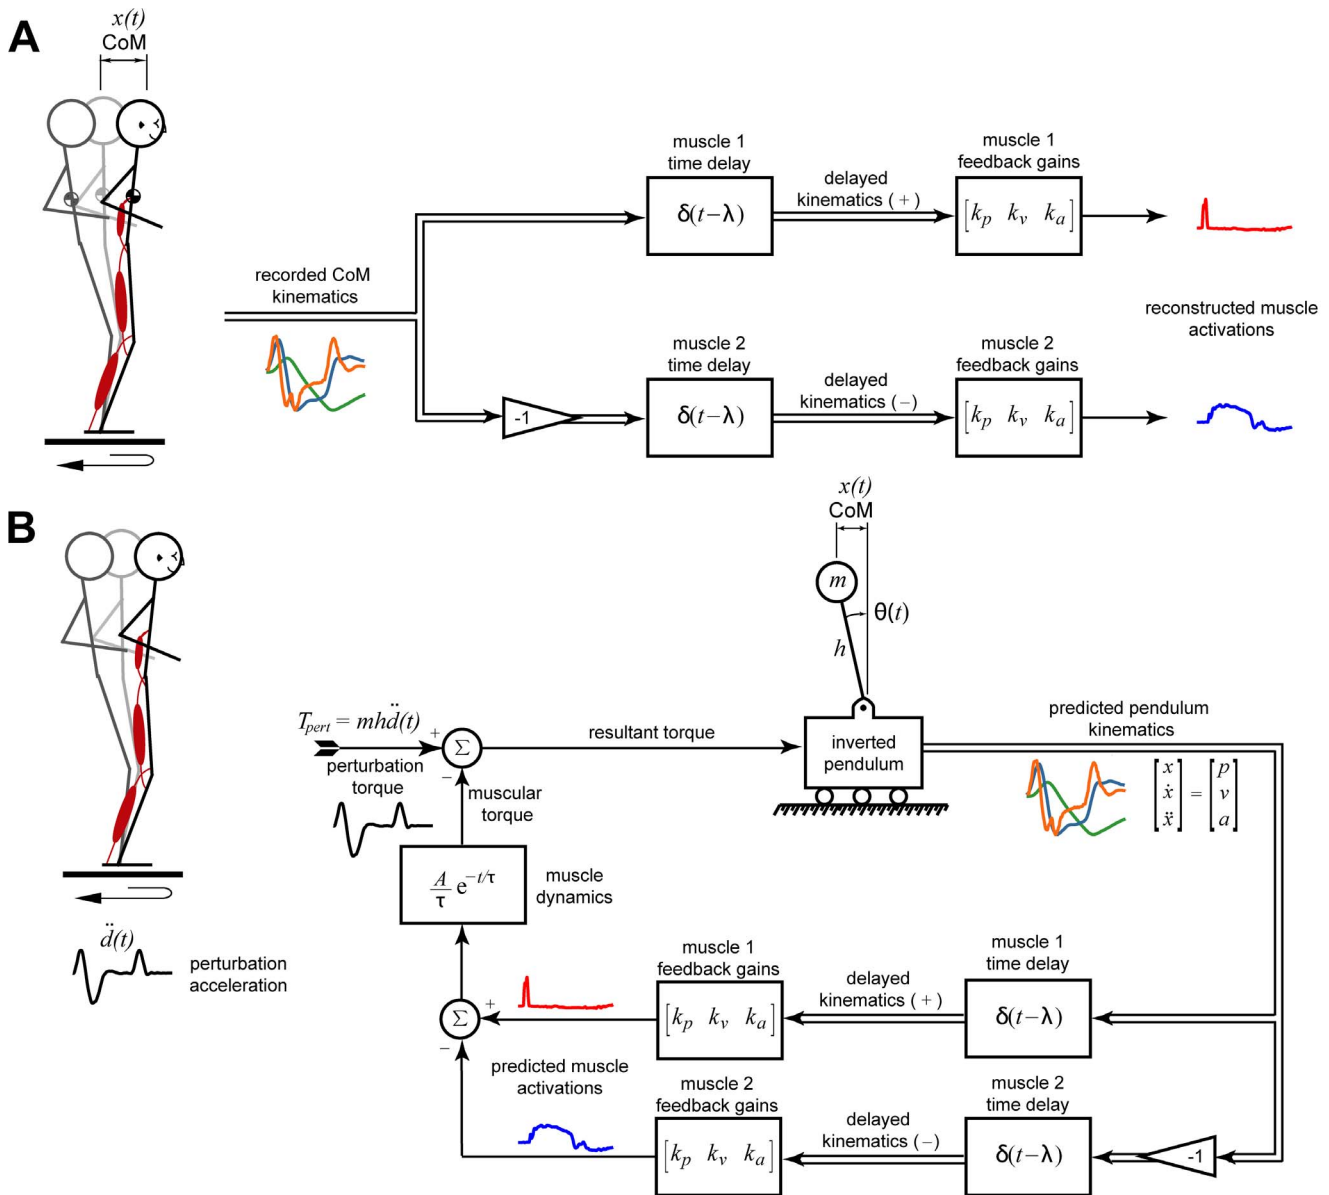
A

$x(t)$
CoM

recorded CoM kinematics

muscle 1
time delay

$\delta(t-\lambda)$

delayed kinematics ( + )

muscle 1
feedback gains

$[k_p \;\; k_v \;\; k_a]$

reconstructed muscle activations

-1

muscle 2
time delay

$\delta(t-\lambda)$

delayed kinematics ( – )

muscle 2
feedback gains

$[k_p \;\; k_v \;\; k_a]$

B

$x(t)$
CoM

$m$

$\theta(t)$

$h$

$T_{pert} = mh\ddot{d}(t)$

+

$\Sigma$

–

perturbation torque

resultant torque

inverted pendulum

predicted pendulum kinematics

$\begin{bmatrix} x \\ \dot{x} \\ \ddot{x} \end{bmatrix} = \begin{bmatrix} p \\ v \\ a \end{bmatrix}$

muscular torque

$\frac{A}{\tau} e^{-t/\tau}$

muscle dynamics

$\ddot{d}(t)$

perturbation acceleration

+

$\Sigma$

–

muscle 1
feedback gains

$[k_p \;\; k_v \;\; k_a]$

delayed kinematics ( + )

muscle 1
time delay

$\delta(t-\lambda)$

predicted muscle activations

muscle 2
feedback gains

$[k_p \;\; k_v \;\; k_a]$

delayed kinematics ( – )

muscle 2
time delay

$\delta(t-\lambda)$

-1